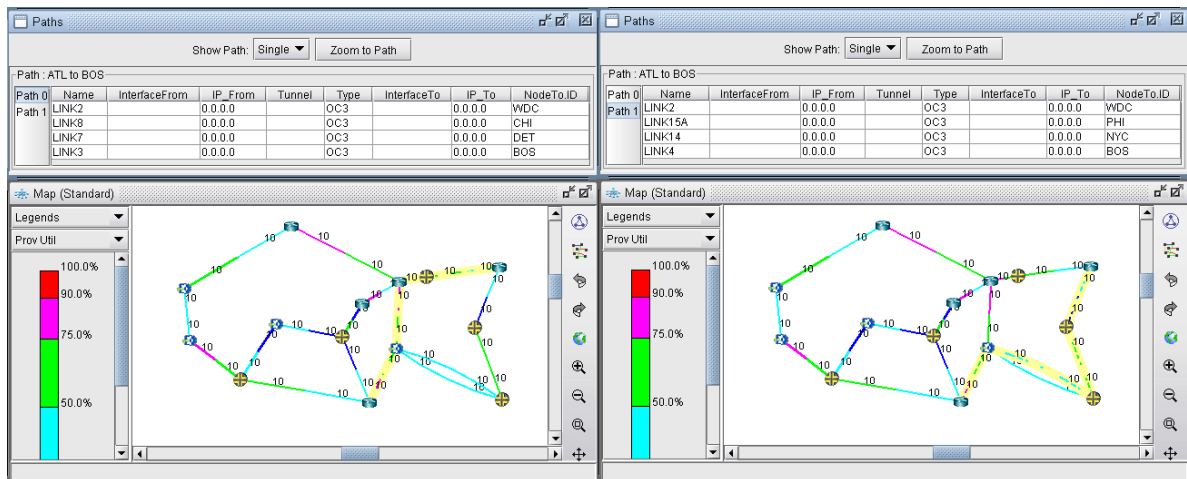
Paths

Show Path: Single ▼ Zoom to Path

Path : ATL to BOS

Path 0
Path 1

| Name | InterfaceFrom | IP_From | Tunnel | Type | InterfaceTo | IP_To | NodeTo.ID |
|---|---|---|---|---|---|---|---|
| LINK2 | | 0.0.0.0 | | OC3 | | 0.0.0.0 | WDC |
| LINK8 | | 0.0.0.0 | | OC3 | | 0.0.0.0 | CHI |
| LINK7 | | 0.0.0.0 | | OC3 | | 0.0.0.0 | DET |
| LINK3 | | 0.0.0.0 | | OC3 | | 0.0.0.0 | BOS |

Map (Standard)

Legends ▼
Prov Util ▼

100.0%
90.0%
75.0%
50.0%

10 10 10 10 10 10 10 10 10 10 10 10 10 10 10 10 10 10 10 10 10 10 10 10 10

Paths

Show Path: Single ▼ Zoom to Path

Path : ATL to BOS

Path 0
Path 1

| Name | InterfaceFrom | IP_From | Tunnel | Type | InterfaceTo | IP_To | NodeTo.ID |
|---|---|---|---|---|---|---|---|
| LINK2 | | 0.0.0.0 | | OC3 | | 0.0.0.0 | WDC |
| LINK15A | | 0.0.0.0 | | OC3 | | 0.0.0.0 | PHI |
| LINK14 | | 0.0.0.0 | | OC3 | | 0.0.0.0 | NYC |
| LINK4 | | 0.0.0.0 | | OC3 | | 0.0.0.0 | BOS |

Map (Standard)

Legends ▼
Prov Util ▼

100.0%
90.0%
75.0%
50.0%

10 10 10 10 10 10 10 10 10 10 10 10 10 10 10 10 10 10 10 10 10 10 10 10 10